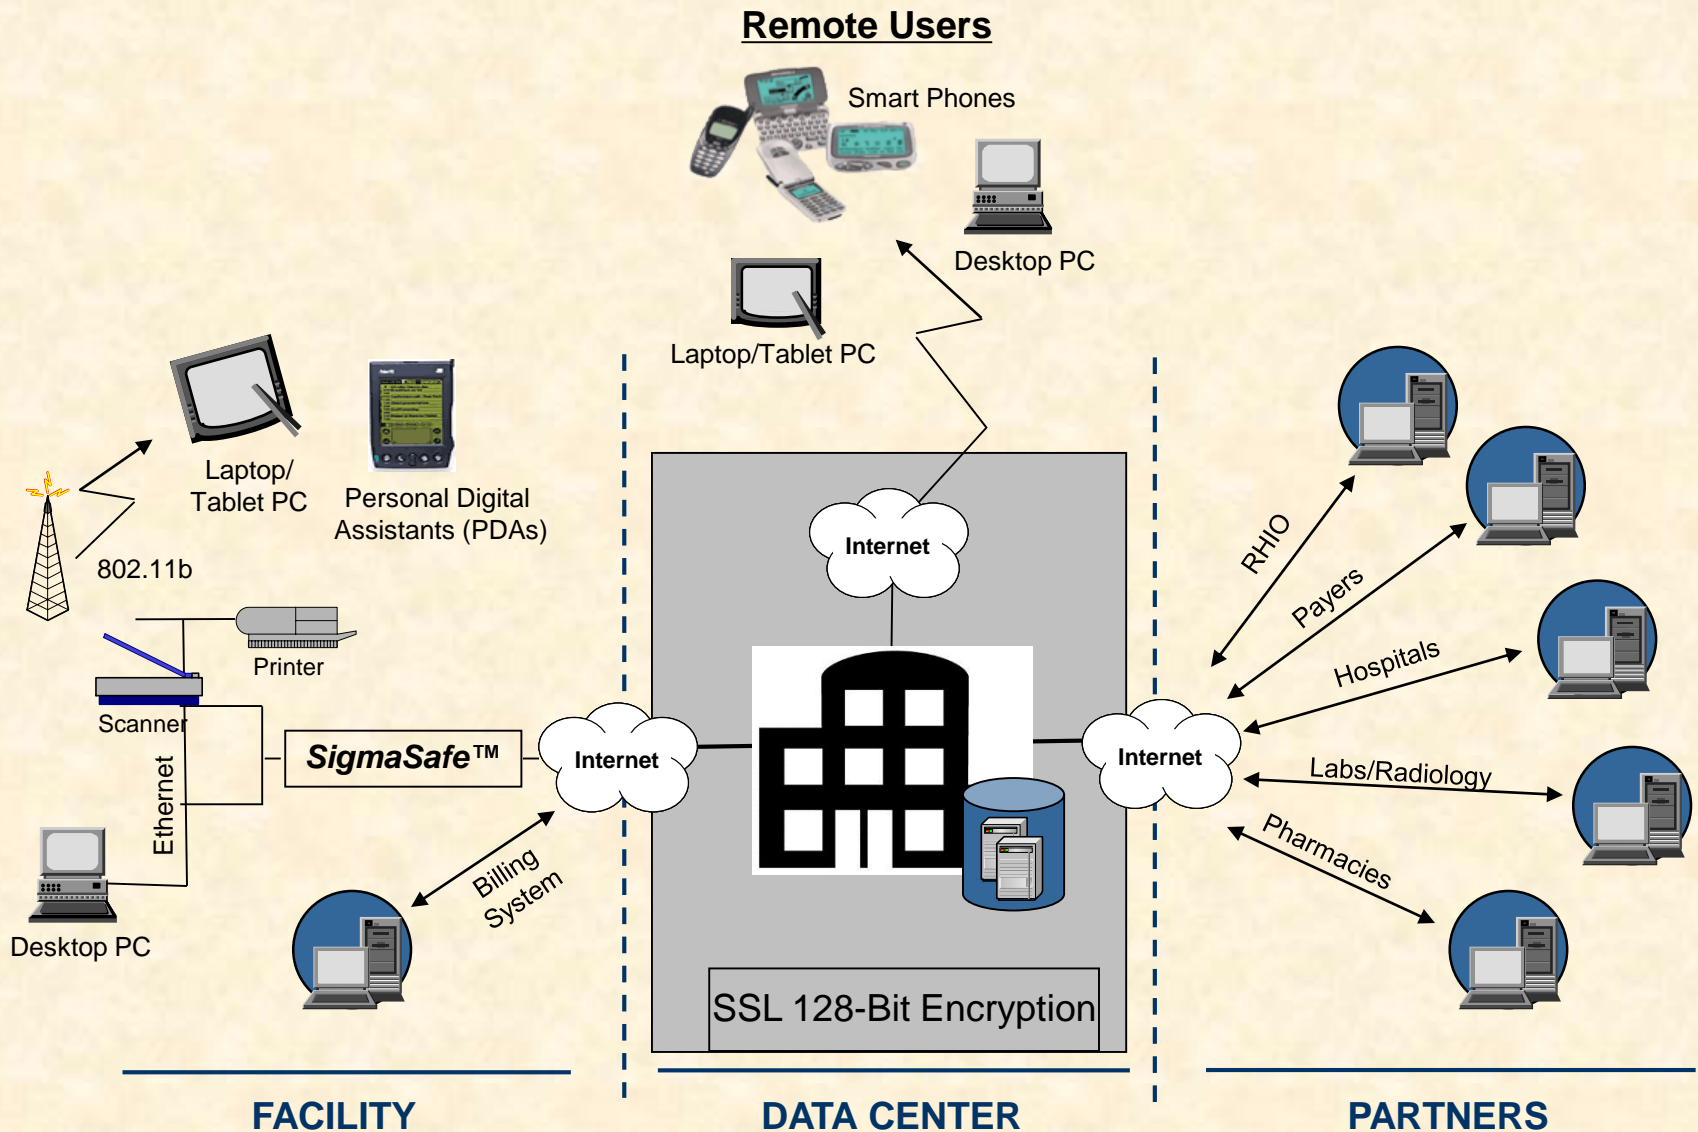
Remote Users

Smart Phones

Desktop PC

Laptop/Tablet PC

Laptop/ Tablet PC

Personal Digital Assistants (PDAs)

802.11b

Printer

Scanner

Ethernet

SigmaSafe™

Internet

Internet

Internet

Desktop PC

Billing System

SSL 128-Bit Encryption

RHIO

Payers

Hospitals

Labs/Radiology

Pharmacies

FACILITY

DATA CENTER

PARTNERS